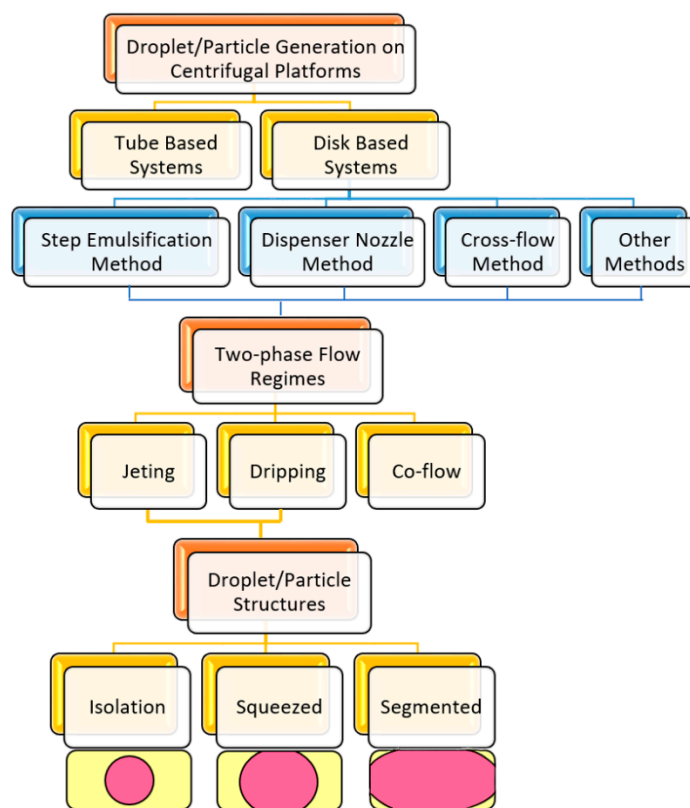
Droplet/Particle Generation on Centrifugal Platforms

Tube Based Systems

Disk Based Systems

Step Emulsification Method

Dispenser Nozzle Method

Cross-flow Method

Other Methods

Two-phase Flow Regimes

Jeting

Dripping

Co-flow

Droplet/Particle Structures

Isolation

Squeezed

Segmented